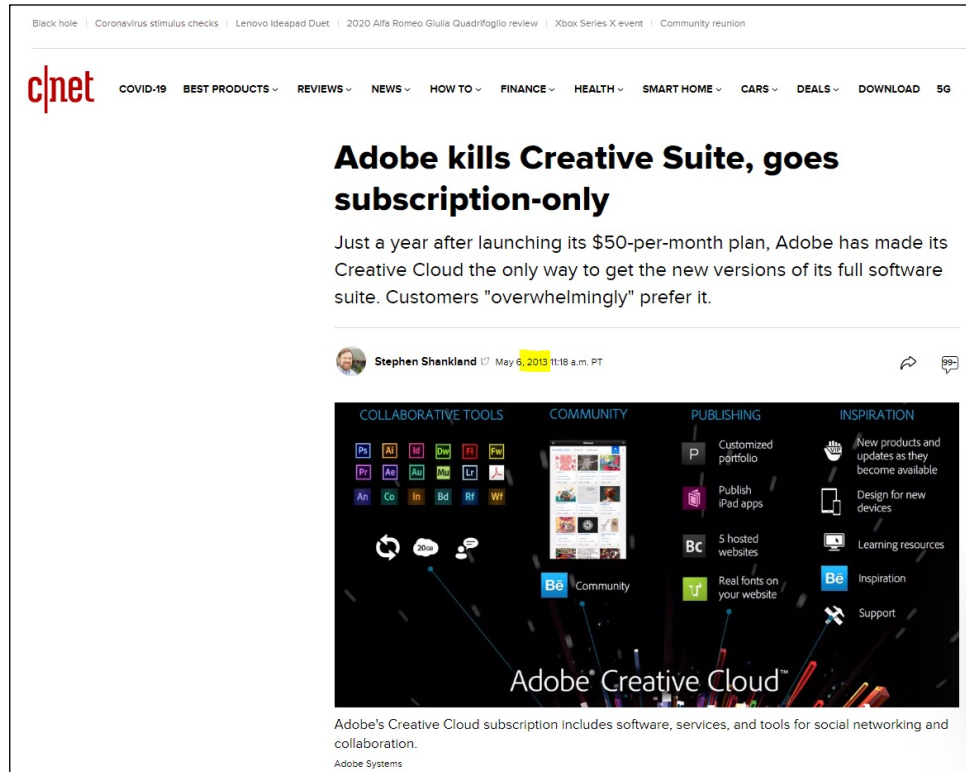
Black hole | Coronavirus stimulus checks | Lenovo Ideapad Duet | 2020 Alfa Romeo Giulia Quadrifoglio review | Xbox Series X event | Community reunion

c|net COVID-19 BEST PRODUCTS REVIEWS NEWS HOW TO FINANCE HEALTH SMART HOME CARS DEALS DOWNLOAD 5G

# Adobe kills Creative Suite, goes subscription-only

Just a year after launching its $50-per-month plan, Adobe has made its Creative Cloud the only way to get the new versions of its full software suite. Customers "overwhelmingly" prefer it.

Stephen Shankland May 6, 2013 11:18 a.m. PT

99+

COLLABORATIVE TOOLS

Ps Ai Id Dw Fl Fw Pr Ae Au Mu Lr An Co In Bd Rf Wf

20GB

COMMUNITY

Bē Community

PUBLISHING

P Customized portfolio

Publish iPad apps

Bc 5 hosted websites

Real fonts on your website

INSPIRATION

New products and updates as they become available

Design for new devices

Learning resources

Bē Inspiration

Support

Adobe® Creative Cloud™

Adobe's Creative Cloud subscription includes software, services, and tools for social networking and collaboration.

Adobe Systems